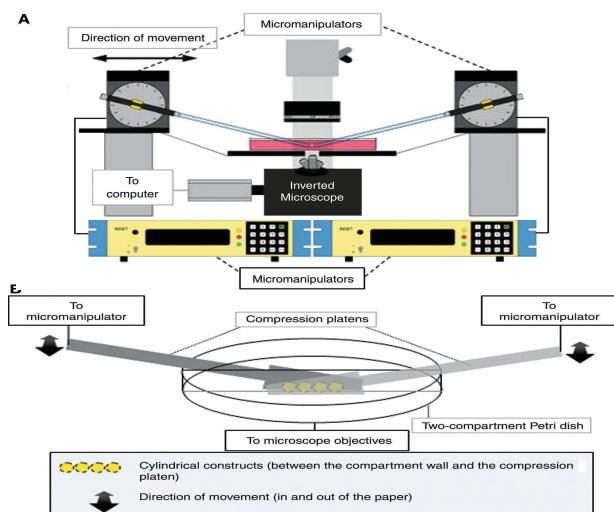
A

Micromanipulators

Direction of movement

To computer

Inverted Microscope

RESET

RESET

Micromanipulators

B

To micromanipulator

Compression platens

To micromanipulator

Two-compartment Petri dish

To microscope objectives

Cylindrical constructs (between the compartment wall and the compression platen)

Direction of movement (in and out of the paper)